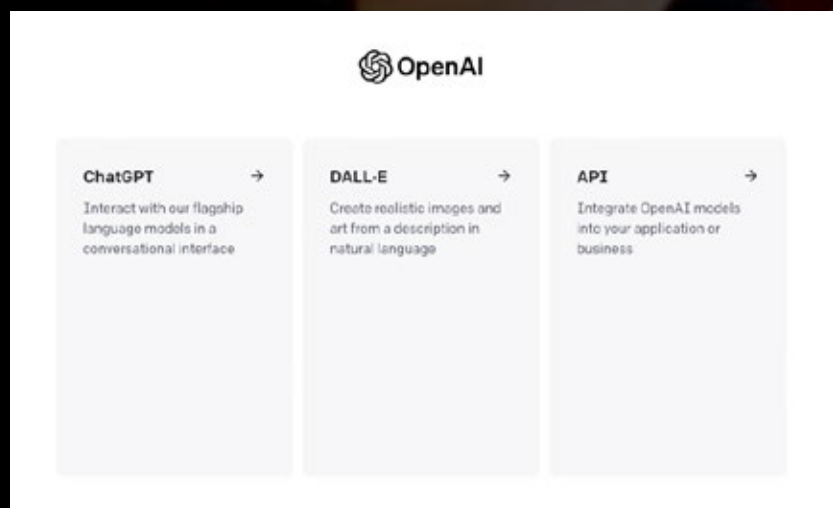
OpenAI

ChatGPT →

Interact with our flagship language models in a conversational interface

DALL-E →

Create realistic images and art from a description in natural language

API →

Integrate OpenAI models into your application or business